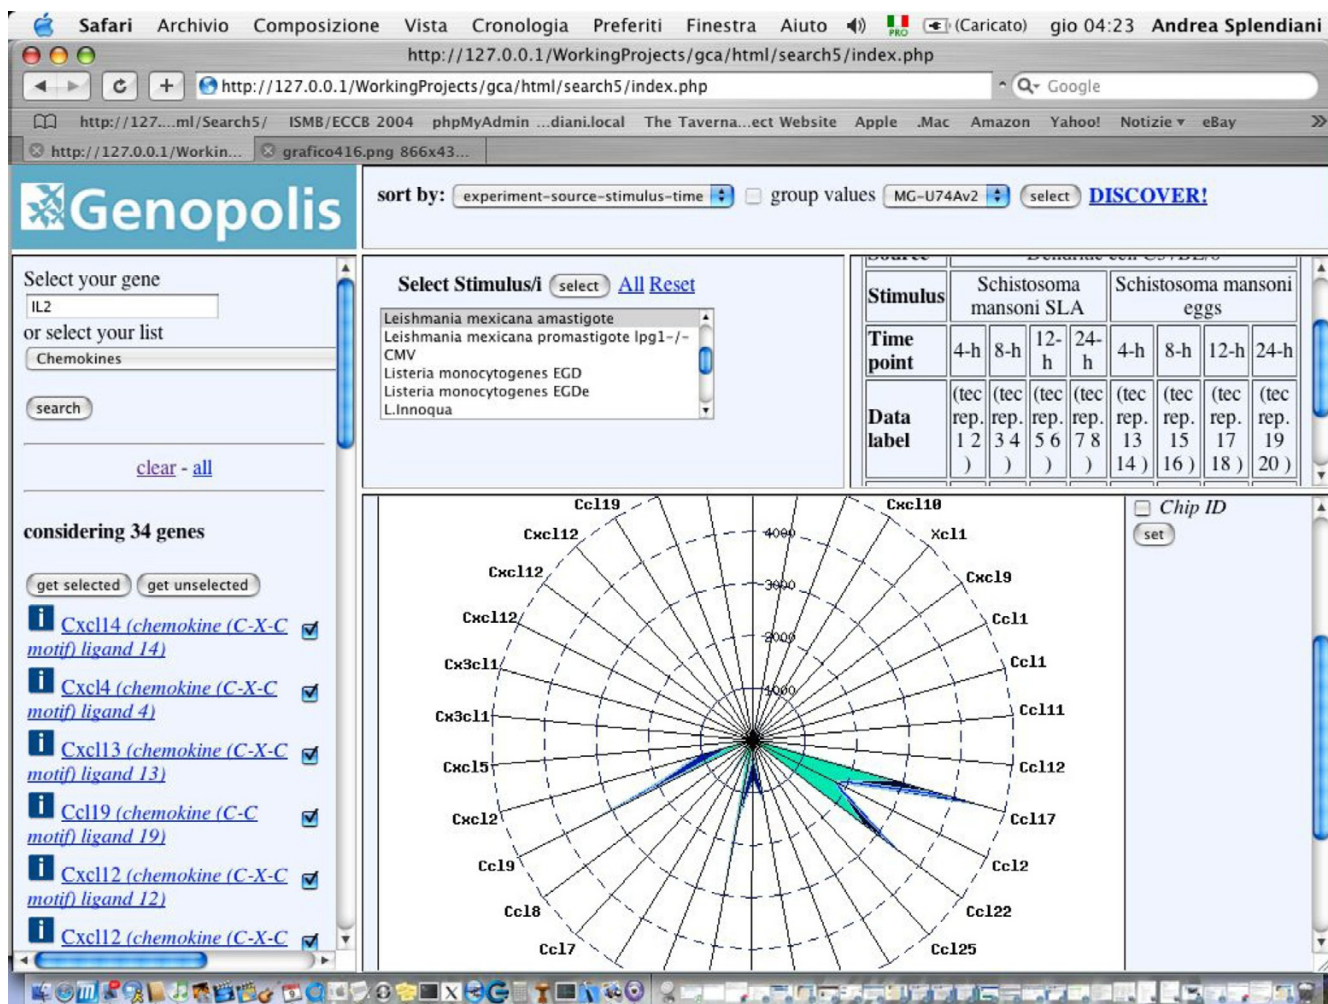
Safari Archivio Composizione Vista Cronologia Preferiti Finestra Aiuto (Caricato) gio 04:23 Andrea Splendiani

http://127.0.0.1/WorkingProjects/gca/html/search5/index.php

http://127.0.0.1/WorkingProjects/gca/html/search5/index.php
Google

http://127....ml/Search5/ ISMB/ECCB 2004 phpMyAdmin ...diani.local The Taverna...ect Website Apple .Mac Amazon Yahoo! Notizie eBay

http://127.0.0.1/Workin... grafico416.png 866x43...

Genopolis

sort by: experiment-source-stimulus-time group values MG-U74Av2 select DISCOVER!

Select your gene
IL2
or select your list
Chemokines
search

clear - all

considering 34 genes

get selected get unselected

Cxcl14 (chemokine (C-X-C motif) ligand 14)
Cxcl4 (chemokine (C-X-C motif) ligand 4)
Cxcl13 (chemokine (C-X-C motif) ligand 13)
Ccl19 (chemokine (C-C motif) ligand 19)
Cxcl12 (chemokine (C-X-C motif) ligand 12)
Cxcl2 (chemokine (C-X-C

Select Stimulus/i select All Reset

Leishmania mexicana amastigote
Leishmania mexicana promastigote lpg1-/-
CMV
Listeria monocytogenes EGD
Listeria monocytogenes EGDe
L.Innoqua

| Stimulus | Schistosoma mansoni SLA | | | | Schistosoma mansoni eggs | | | |
|---|---|---|---|---|---|---|---|---|
| Time point | 4-h | 8-h | 12-h | 24-h | 4-h | 8-h | 12-h | 24-h |
| Data label | (tec rep. 1 2 ) | (tec rep. 3 4 ) | (tec rep. 5 6 ) | (tec rep. 7 8 ) | (tec rep. 13 14 ) | (tec rep. 15 16 ) | (tec rep. 17 18 ) | (tec rep. 19 20 ) |

Ccl19 Cxcl10 Cxcl12 Xcl1 Cxcl12 Cxcl9 Cxcl12 Ccl1 Cx3cl1 Ccl1 Cx3cl1 Ccl11 Cxcl5 Ccl12 Cxcl2 Ccl17 Ccl9 Ccl2 Ccl8 Ccl22 Ccl7 Ccl25
4000 3000 2000 1000

Chip ID
set